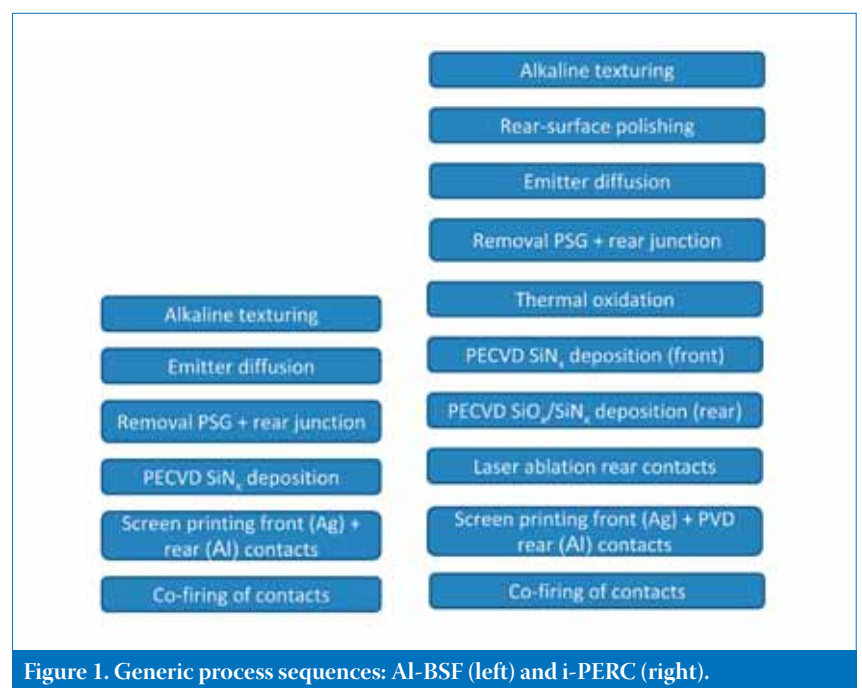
Alkaline texturing

Emitter diffusion

Removal PSG + rear junction

PECVD SiN$_x$ deposition

Screen printing front (Ag) + rear (Al) contacts

Co-firing of contacts

Alkaline texturing

Rear-surface polishing

Emitter diffusion

Removal PSG + rear junction

Thermal oxidation

PECVD SiN$_x$ deposition (front)

PECVD SiO$_x$/SiN$_x$ deposition (rear)

Laser ablation rear contacts

Screen printing front (Ag) + PVD rear (Al) contacts

Co-firing of contacts

Figure 1. Generic process sequences: Al-BSF (left) and i-PERC (right).